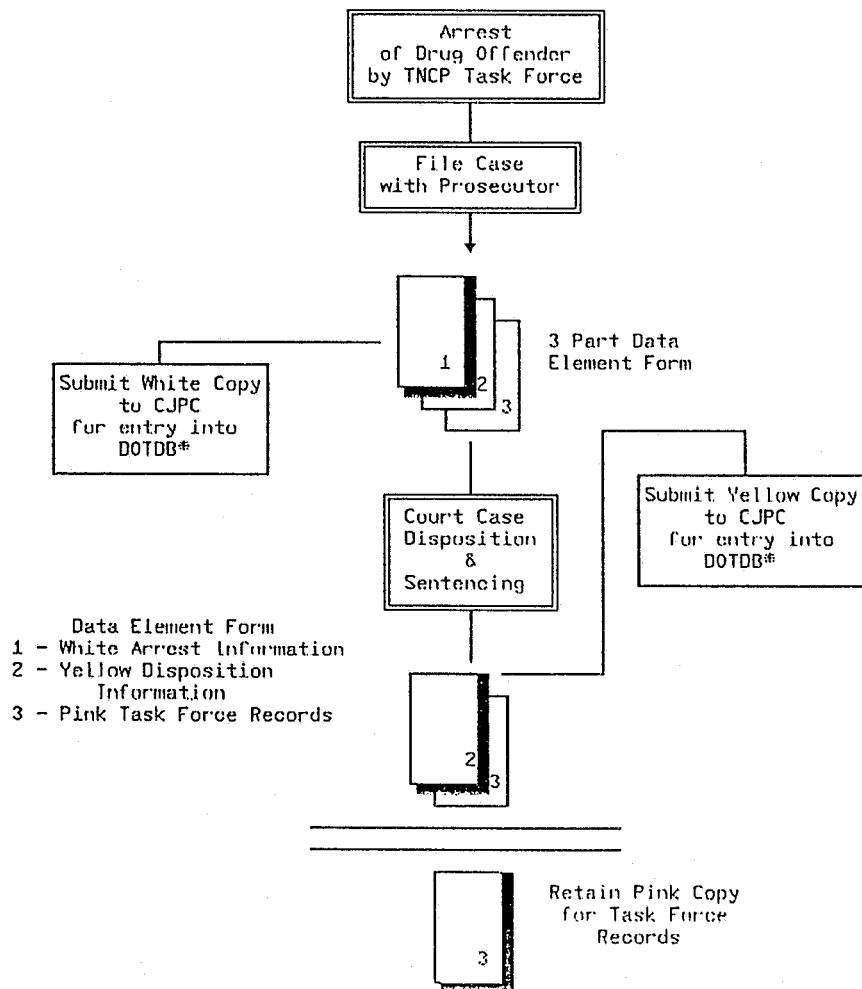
Arrest of Drug Offender by TNCP Task Force

File Case with Prosecutor

1
2
3

3 Part Data Element Form

Submit White Copy to CJPC for entry into DOTDB*

Court Case Disposition & Sentencing

Submit Yellow Copy to CJPC for entry into DOTDB*

Data Element Form
1 - White Arrest Information
2 - Yellow Disposition Information
3 - Pink Task Force Records

2
3

3

Retain Pink Copy for Task Force Records